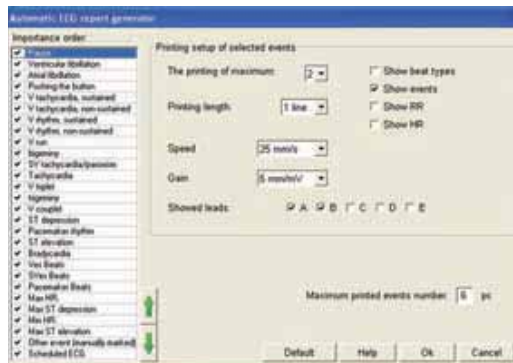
Automatic ECG report generator

Importance order:

Pause
Ventricular fibrillation
Atrial fibrillation
Pushing the button
V tachycardia, sustained
V tachycardia, non-sustained
V rhythm, sustained
V rhythm, non-sustained
V run
bigeminy
SV tachycardia/paroxism
Tachycardia
V triplet
trigeminy
V couplet
ST depression
Pacemaker rhythm
ST elevation
Bradycardia
Ves Beats
SVes Beats
Pacemaker Beats
Max HR
Max ST depression
Min HR
Max ST elevation
Other event (manually marked)
Scheduled ECG

Printing setup of selected events

The printing of maximum: 2

Printing length: 1 line

Show beat types
Show events
Show RR
Show HR

Speed 25 mm/s

Gain 5 mm/mV

Showed leads: A B C D E

Maximum printed events number: 6 pc

Default Help Ok Cancel